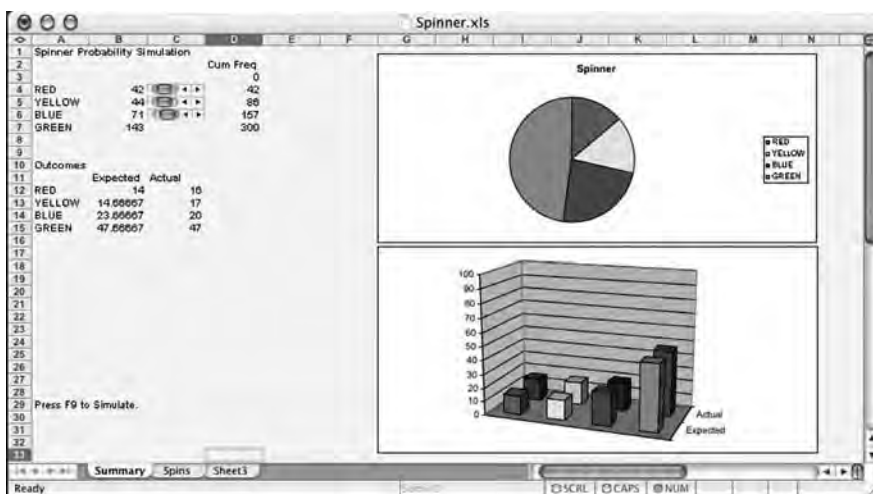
Spinner.xls

| | A | B | C | D | E | F | G | H | I | J | K | L | M | N |
|---|---|---|---|---|---|---|---|---|---|---|---|---|---|---|
| 1 | Spinner Probability Simulation | | | | | | | | | | | | | |
| 2 | | | | Cum Freq | | | | | | | | | | |
| 3 | | | | 0 | | | | | | | | | | |
| 4 | RED | 42 | | 42 | | | | | | | | | | |
| 5 | YELLOW | 44 | | 86 | | | | | | | | | | |
| 6 | BLUE | 71 | | 157 | | | | | | | | | | |
| 7 | GREEN | 143 | | 300 | | | | | | | | | | |
| 8 | | | | | | | | | | | | | | |
| 9 | | | | | | | | | | | | | | |
| 10 | Outcomes | | | | | | | | | | | | | |
| 11 | | Expected | Actual | | | | | | | | | | | |
| 12 | RED | 14 | 16 | | | | | | | | | | | |
| 13 | YELLOW | 14.66667 | 17 | | | | | | | | | | | |
| 14 | BLUE | 23.66667 | 20 | | | | | | | | | | | |
| 15 | GREEN | 47.66667 | 47 | | | | | | | | | | | |
| 29 | Press F9 to Simulate. | | | | | | | | | | | | | |

16 17 18 19 20 21 22 23 24 25 26 27 28 30 31 32 33

Spinner

RED
YELLOW
BLUE
GREEN

100
90
80
70
60
50
40
30
20
10
0

Actual
Expected

Summary Spins Sheet3

Ready

SCRL CAPS NUM